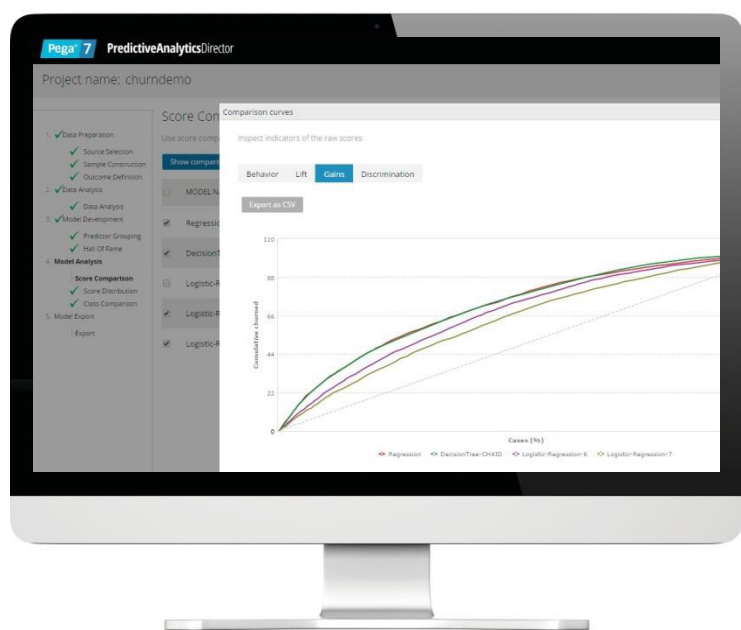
Pega® 7 PredictiveAnalyticsDirector

Project name: churndemo

1. Data Preparation
Source Selection
Sample Construction
Outcome Definition
2. Data Analysis
Data Analysis
3. Model Development
Predictor Grouping
Hall Of Fame
4. Model Analysis
Score Comparison
Score Distribution
Class Comparison
5. Model Export
Export

Score Con
Use score comp
Show comparis
MODEL N
Regressic
DecisionT
Logistic-R
Logistic-R
Logistic-R

Comparison curves

Inspect indicators of the raw scores

Behavior | Lift | Gains | Discrimination

Export as CSV

110
88
66
44
22
0

Cumulative churned

Cases (%)

Regression | DecisionTree-CHAID | Logistic-Regression-6 | Logistic-Regression-7